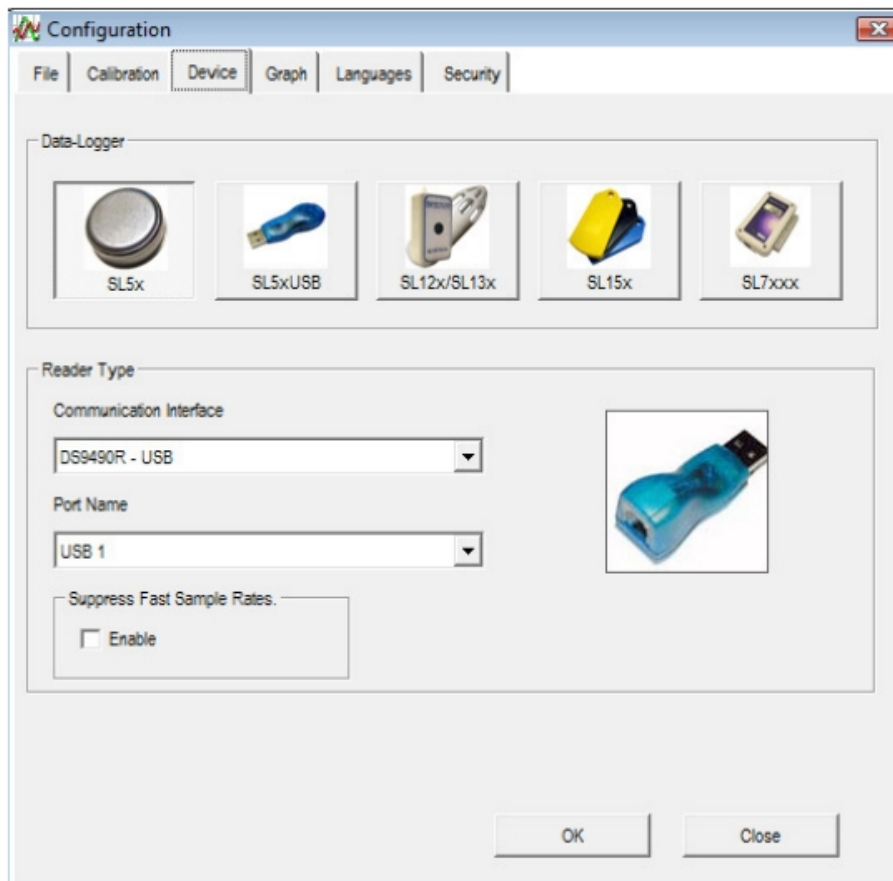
Configuration

File | Calibration | Device | Graph | Languages | Security

Data-Logger

SL5x
SL5xUSB
SL12x/SL13x
SL15x
SL7xxx

Reader Type

Communication Interface

DS9490R - USB

Port Name

USB 1

Suppress Fast Sample Rates.

Enable

OK
Close